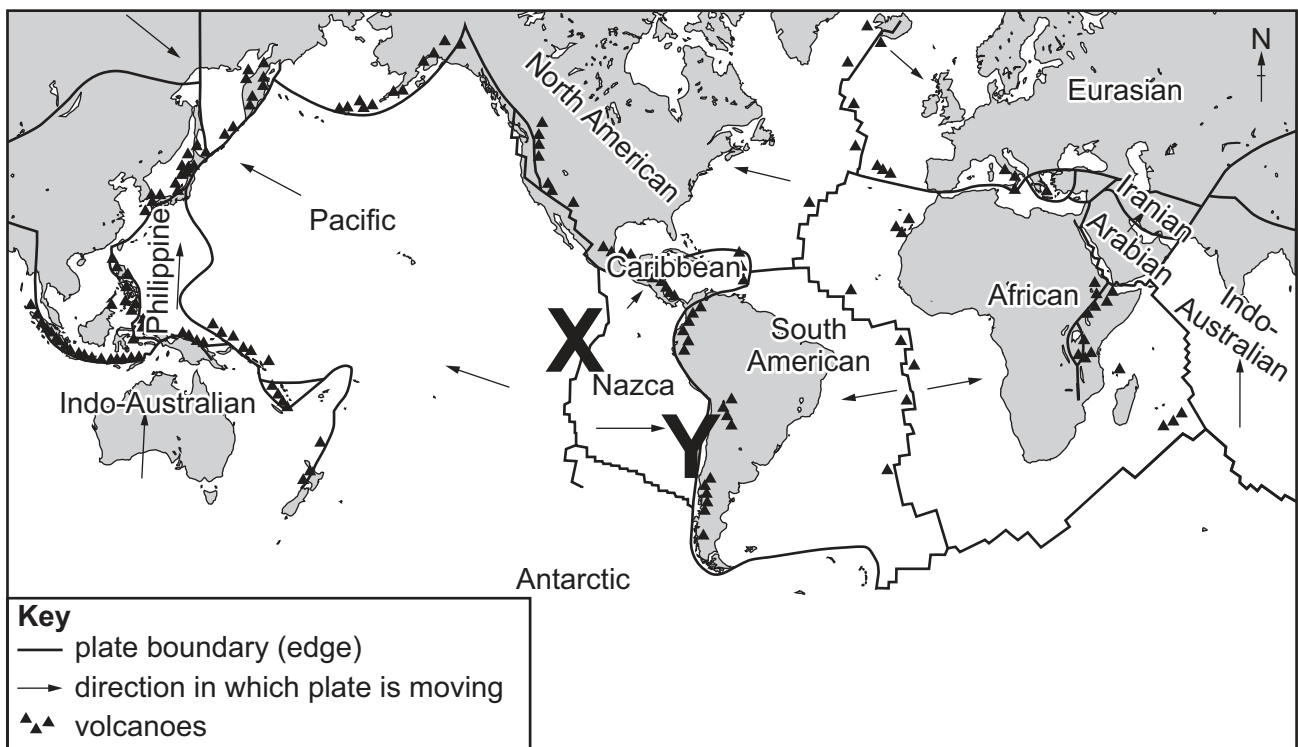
N

North American

Eurasian

Pacific

Philippine

Caribbean

Iranian

Arabian

African

Indo-Australian

X

Nazca

South American

Y

Indo-Australian

Antarctic

Key
plate boundary (edge)
direction in which plate is moving
volcanoes